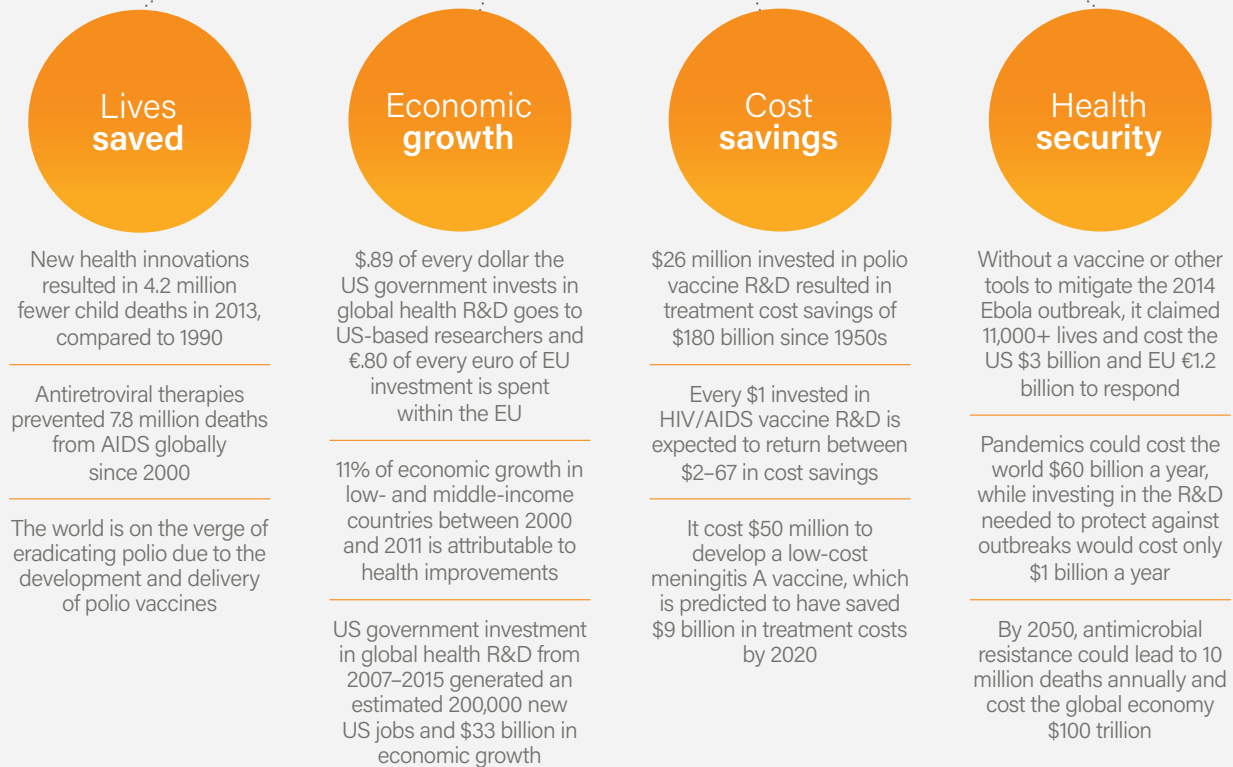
Lives saved

New health innovations resulted in 4.2 million fewer child deaths in 2013, compared to 1990

Antiretroviral therapies prevented 7.8 million deaths from AIDS globally since 2000

The world is on the verge of eradicating polio due to the development and delivery of polio vaccines

Economic growth

$.89 of every dollar the US government invests in global health R&D goes to US-based researchers and €.80 of every euro of EU investment is spent within the EU

11% of economic growth in low- and middle-income countries between 2000 and 2011 is attributable to health improvements

US government investment in global health R&D from 2007–2015 generated an estimated 200,000 new US jobs and $33 billion in economic growth

Cost savings

$26 million invested in polio vaccine R&D resulted in treatment cost savings of $180 billion since 1950s

Every $1 invested in HIV/AIDS vaccine R&D is expected to return between $2–67 in cost savings

It cost $50 million to develop a low-cost meningitis A vaccine, which is predicted to have saved $9 billion in treatment costs by 2020

Health security

Without a vaccine or other tools to mitigate the 2014 Ebola outbreak, it claimed 11,000+ lives and cost the US $3 billion and EU €1.2 billion to respond

Pandemics could cost the world $60 billion a year, while investing in the R&D needed to protect against outbreaks would cost only $1 billion a year

By 2050, antimicrobial resistance could lead to 10 million deaths annually and cost the global economy $100 trillion